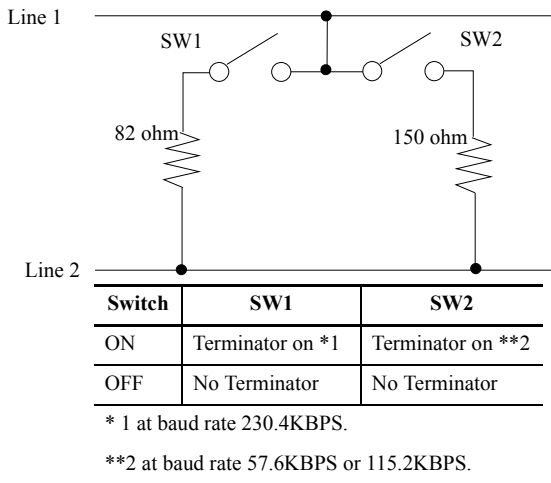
Line 1

SW1

SW2

82 ohm

150 ohm

Line 2

| Switch | SW1 | SW2 |
|---|---|---|
| ON | Terminator on *1 | Terminator on **2 |
| OFF | No Terminator | No Terminator |

* 1 at baud rate 230.4KBPS.

**2 at baud rate 57.6KBPS or 115.2KBPS.